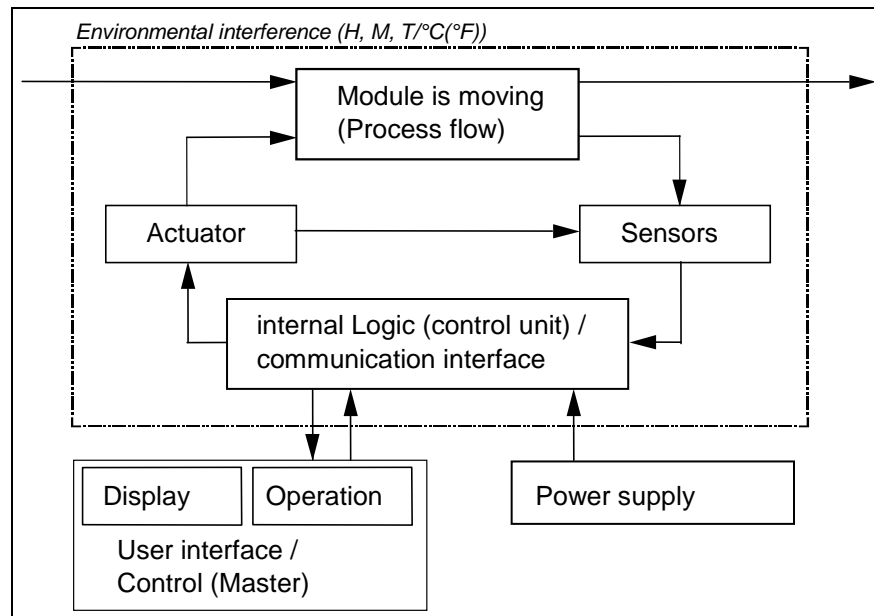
Environmental interference (H, M, T/°C(°F))

Module is moving (Process flow)

Actuator

Sensors

internal Logic (control unit) / communication interface

Display

Operation

User interface / Control (Master)

Power supply